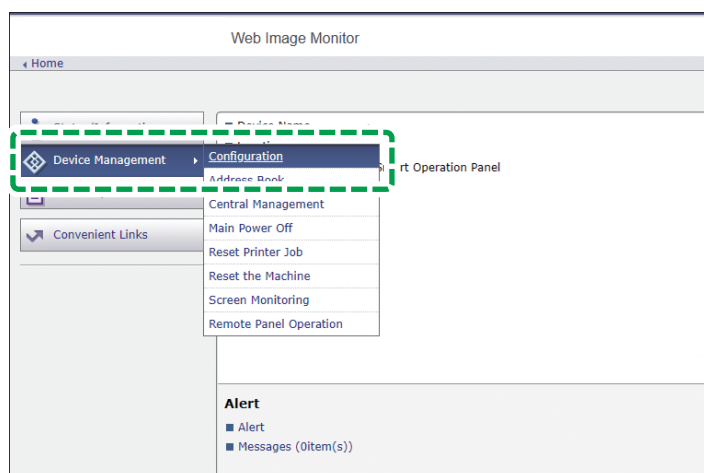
Web Image Monitor

Home

Device Management

Configuration

Address Book

rt Operation Panel

Central Management

Main Power Off

Reset Printer Job

Reset the Machine

Screen Monitoring

Remote Panel Operation

Convenient Links

Alert

Alert

Messages (0item(s))